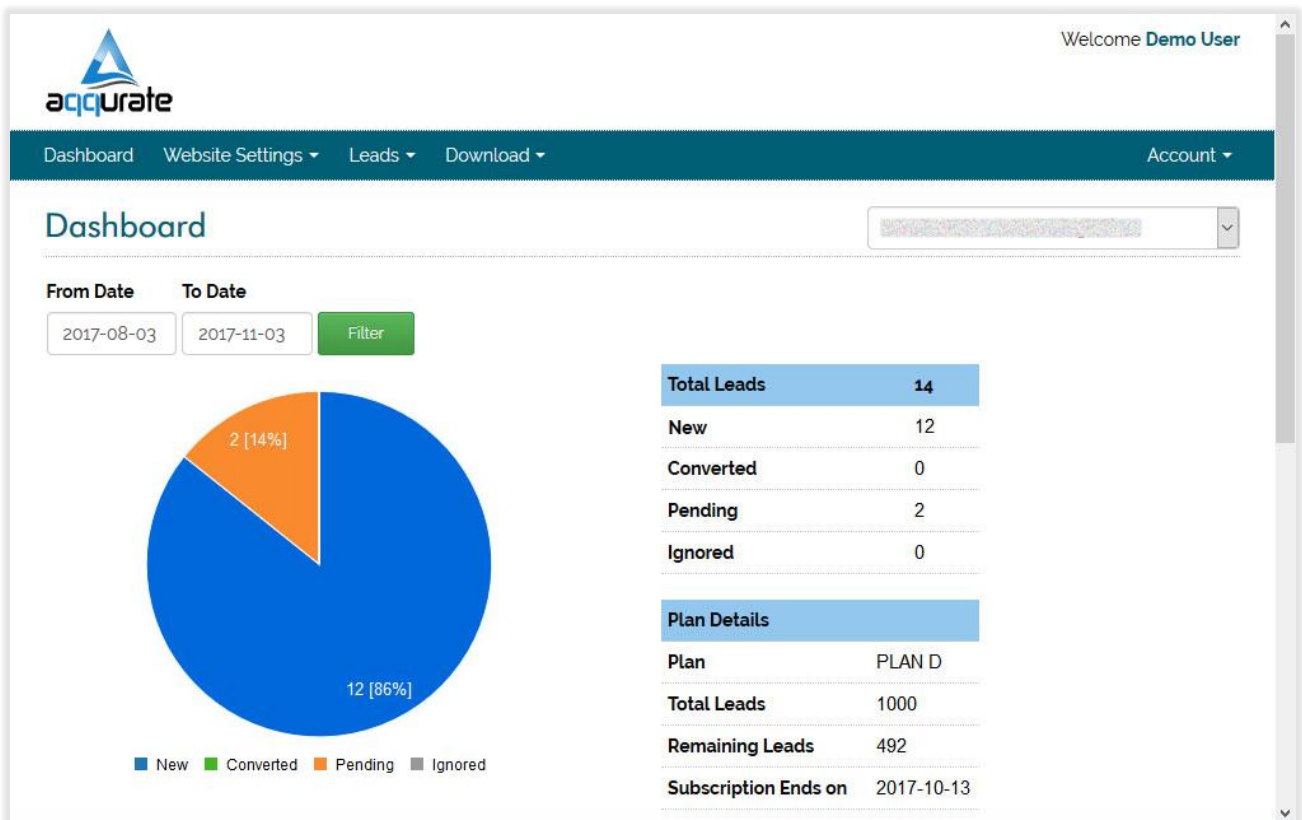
aqqurate

Welcome Demo User

Dashboard Website Settings ▾ Leads ▾ Download ▾ Account ▾

Dashboard

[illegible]

From Date To Date

2017-08-03 2017-11-03 Filter

2 [14%]

12 [86%]

New Converted Pending Ignored

| Total Leads | 14 |
|---|---|
| New | 12 |
| Converted | 0 |
| Pending | 2 |
| Ignored | 0 |

| Plan Details | |
|---|---|
| Plan | PLAN D |
| Total Leads | 1000 |
| Remaining Leads | 492 |
| Subscription Ends on | 2017-10-13 |